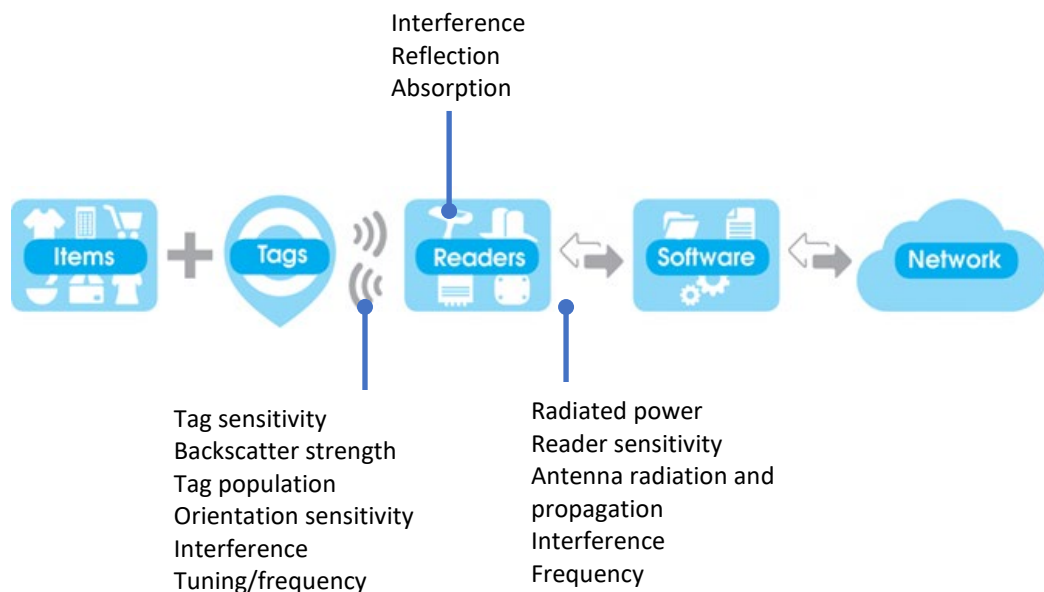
Interference
Reflection
Absorption

Items

Tags

Readers

Software

Network

Tag sensitivity
Backscatter strength
Tag population
Orientation sensitivity
Interference
Tuning/frequency

Radiated power
Reader sensitivity
Antenna radiation and propagation
Interference
Frequency